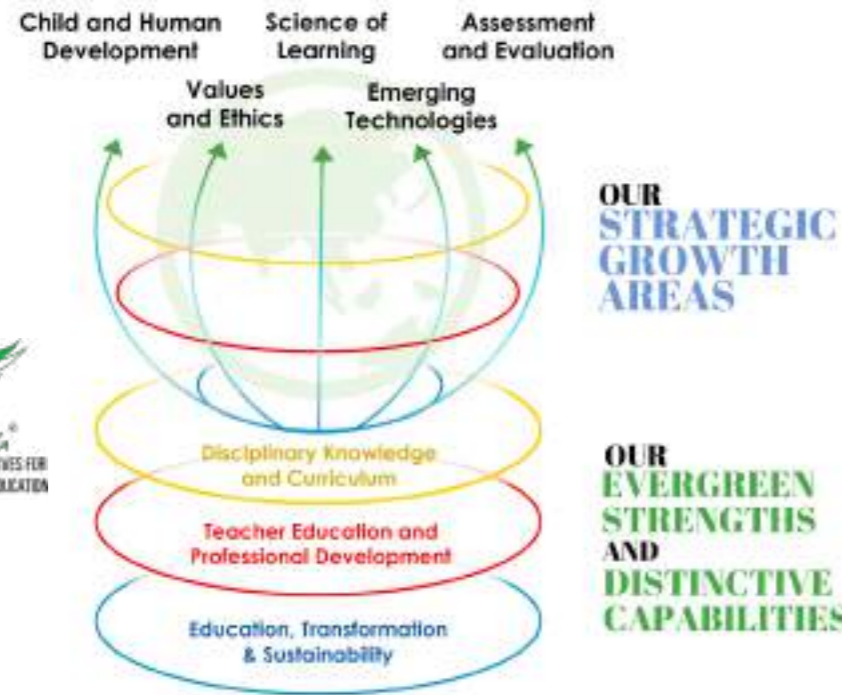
Child and Human Development

Science of Learning

Assessment and Evaluation

Values and Ethics

Emerging Technologies

OUR STRATEGIC GROWTH AREAS

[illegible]VES FOR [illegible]UCATION

Disciplinary Knowledge and Curriculum

Teacher Education and Professional Development

Education, Transformation & Sustainability

OUR EVERGREEN STRENGTHS AND DISTINCTIVE CAPABILITIES